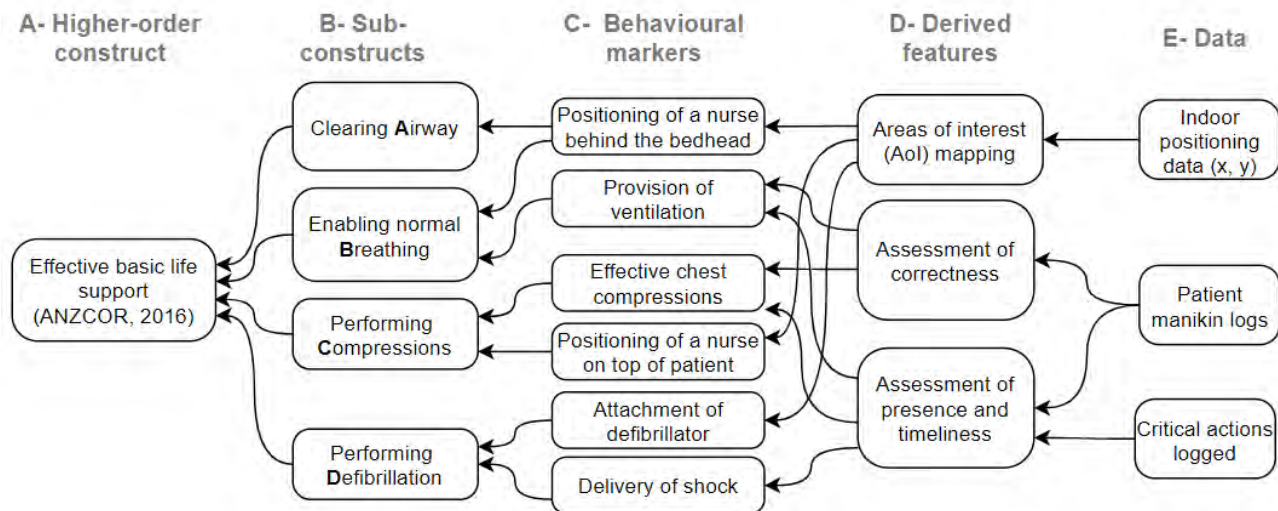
A- Higher-order construct

B- Sub-constructs

C- Behavioural markers

D- Derived features

E- Data

Effective basic life support (ANZCOR, 2016)

Clearing **A**irway

Enabling normal **B**reathing

Performing **C**ompressions

Performing **D**efibrillation

Positioning of a nurse behind the bedhead

Provision of ventilation

Effective chest compressions

Positioning of a nurse on top of patient

Attachment of defibrillator

Delivery of shock

Areas of interest (AoI) mapping

Assessment of correctness

Assessment of presence and timeliness

Indoor positioning data (x, y)

Patient manikin logs

Critical actions logged